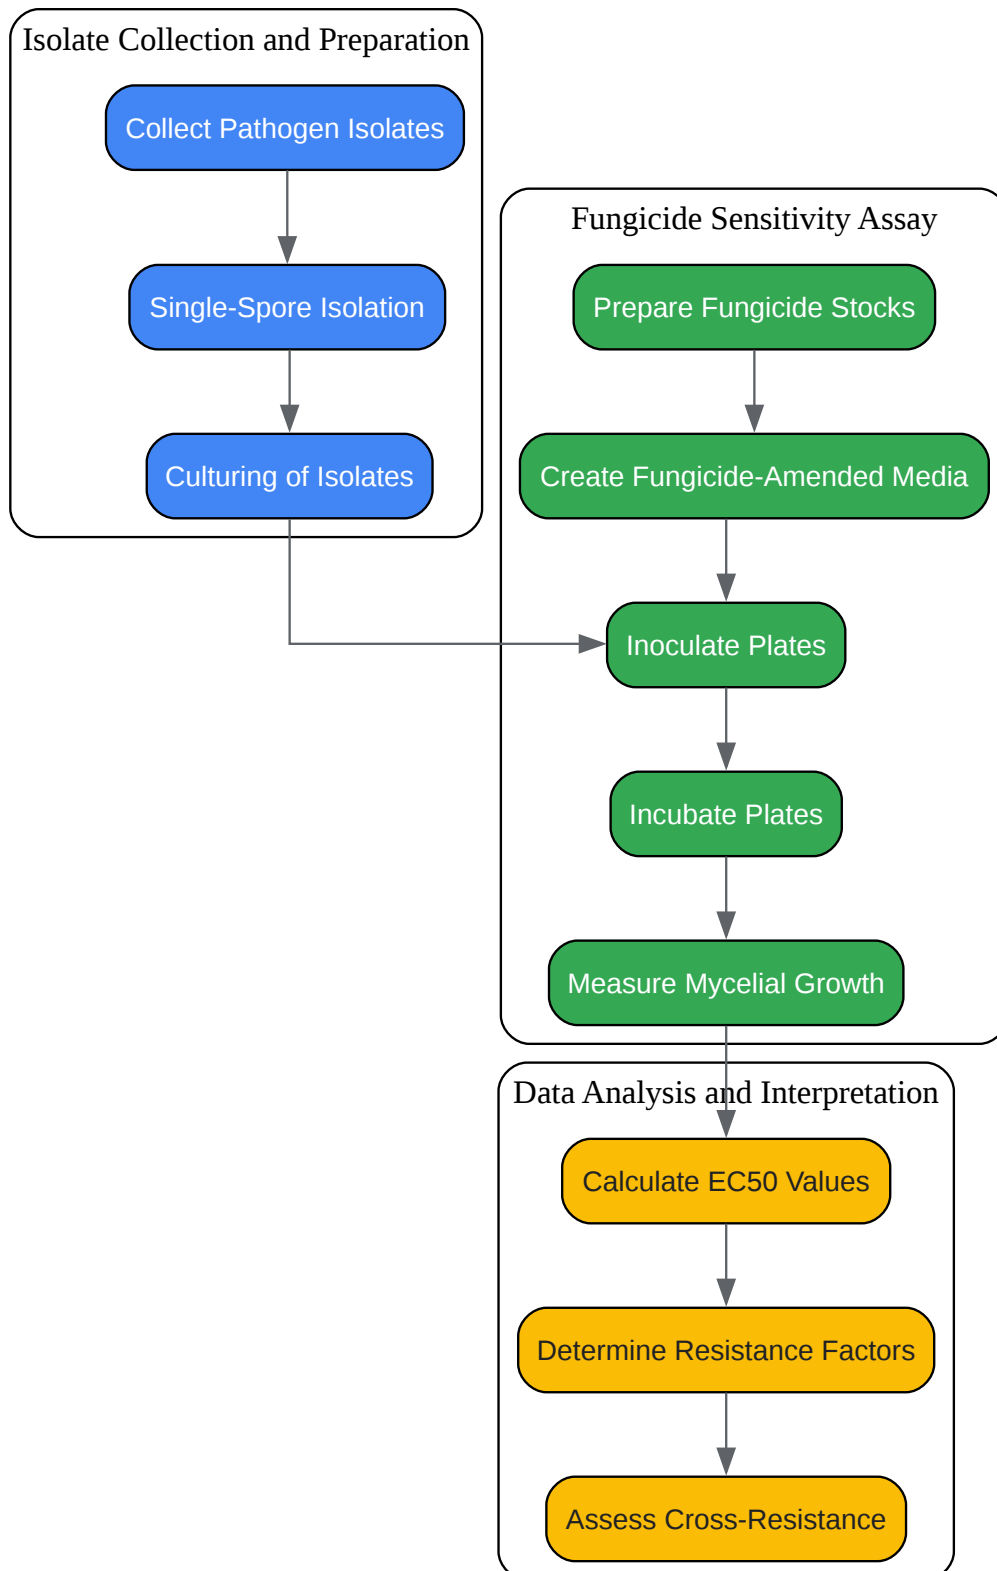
Isolate Collection and Preparation

Collect Pathogen Isolates

Single-Spore Isolation

Culturing of Isolates

Fungicide Sensitivity Assay

Prepare Fungicide Stocks

Create Fungicide-Amended Media

Inoculate Plates

Incubate Plates

Measure Mycelial Growth

Data Analysis and Interpretation

Calculate EC50 Values

Determine Resistance Factors

Assess Cross-Resistance